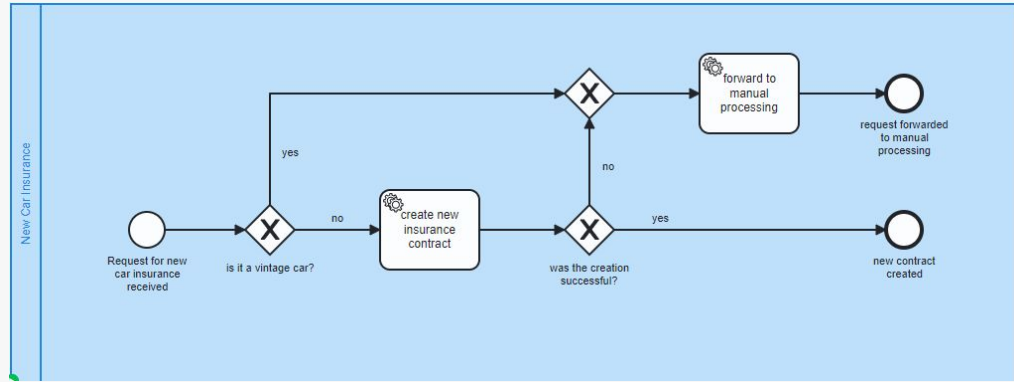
New Car Insurance

Request for new car insurance received

is it a vintage car?

yes

no

create new insurance contract

was the creation successful?

no

yes

forward to manual processing

request forwarded to manual processing

new contract created